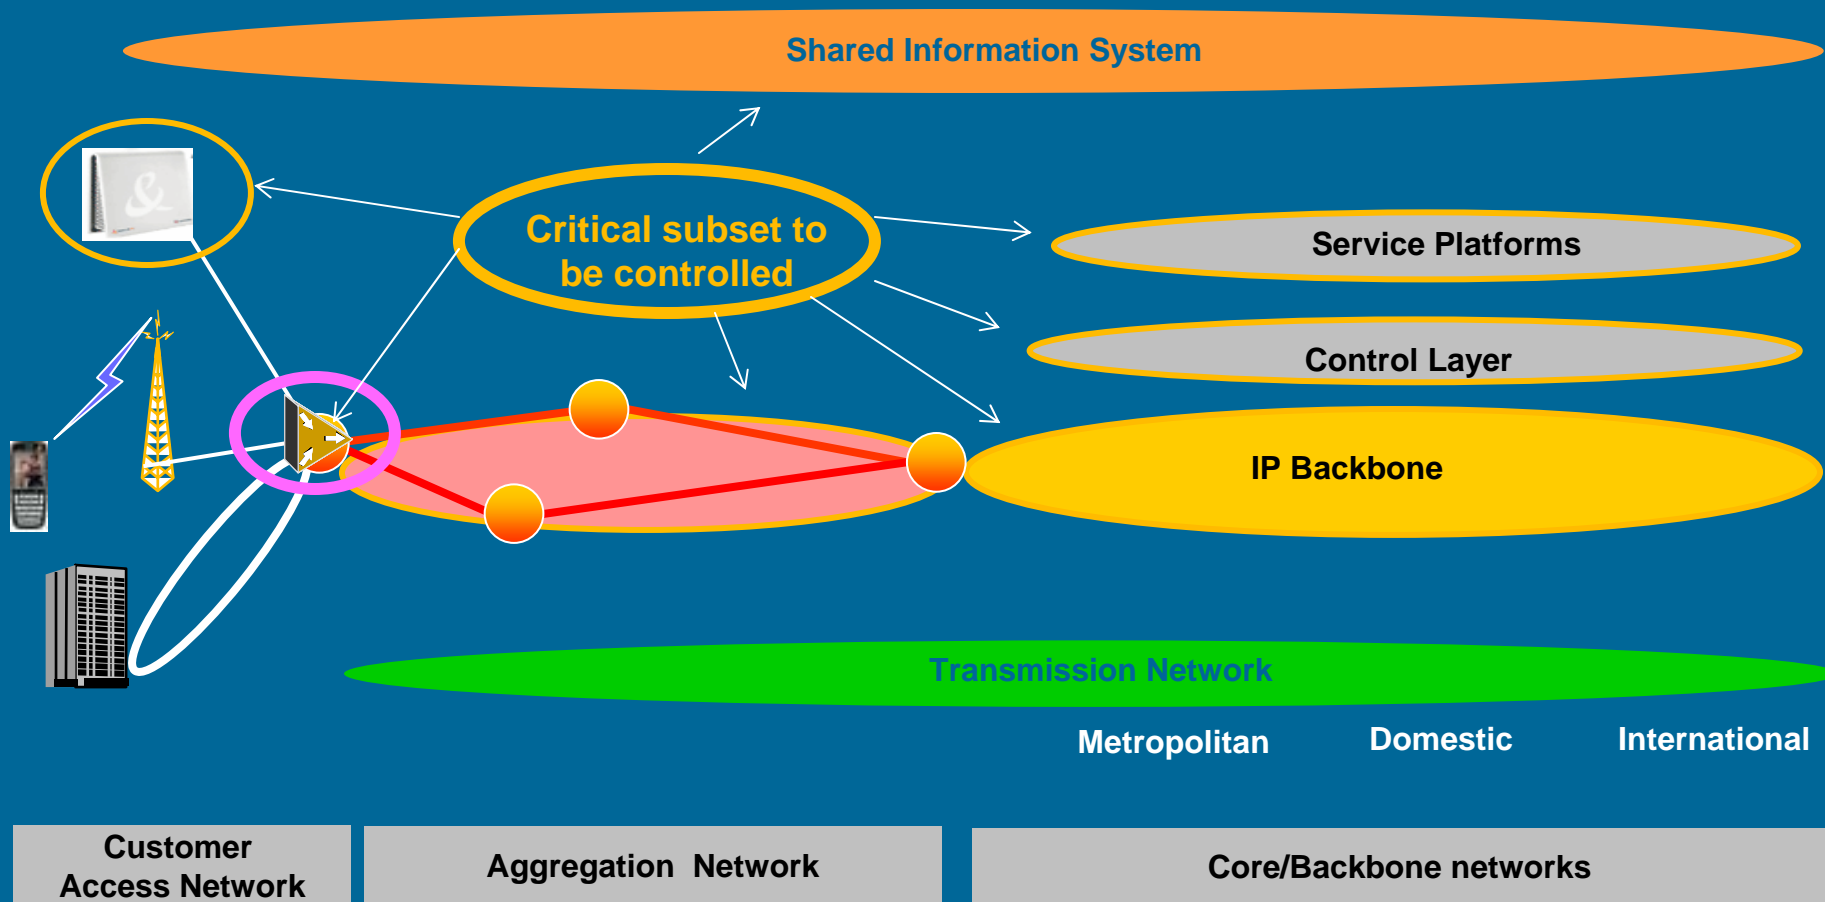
Shared Information System

Critical subset to be controlled

Service Platforms

Control Layer

IP Backbone

Transmission Network

Metropolitan

Domestic

International

Customer Access Network

Aggregation Network

Core/Backbone networks